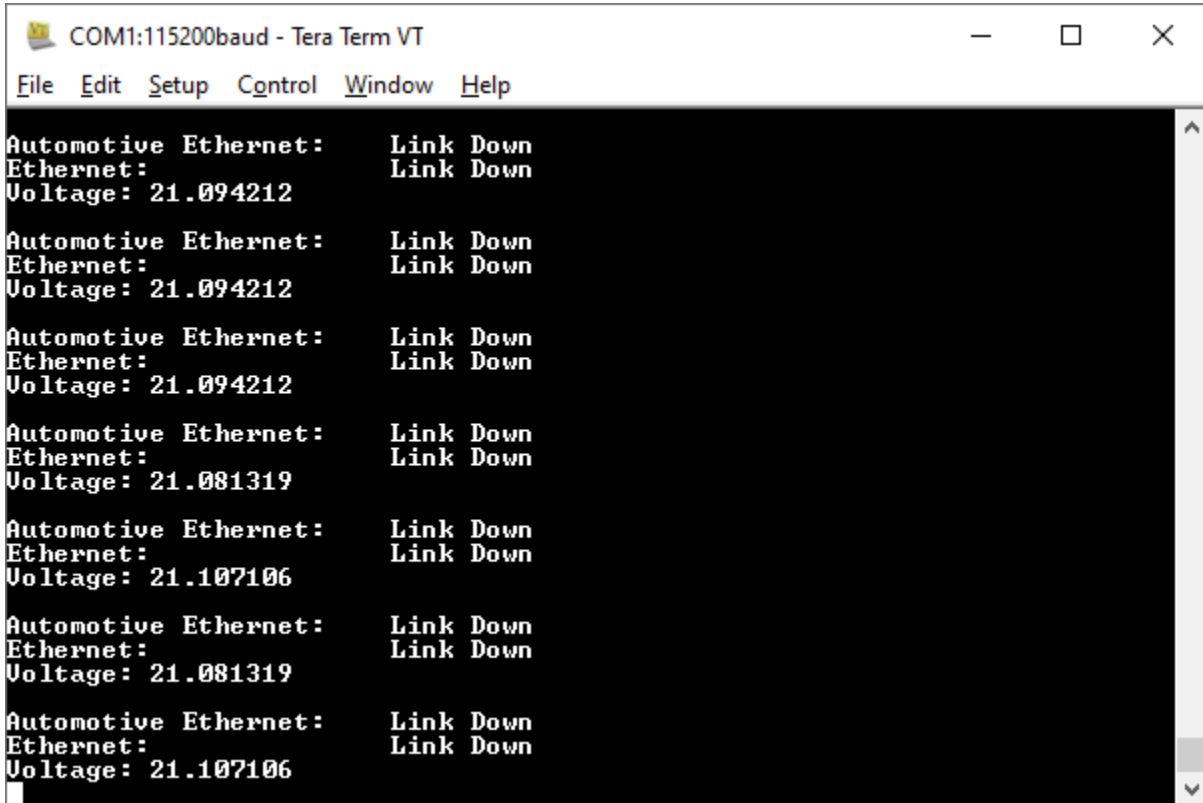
COM1:115200baud - Tera Term VT

File Edit Setup Control Window Help

Automotive Ethernet: Link Down
Ethernet: Link Down
Voltage: 21.094212

Automotive Ethernet: Link Down
Ethernet: Link Down
Voltage: 21.094212

Automotive Ethernet: Link Down
Ethernet: Link Down
Voltage: 21.094212

Automotive Ethernet: Link Down
Ethernet: Link Down
Voltage: 21.081319

Automotive Ethernet: Link Down
Ethernet: Link Down
Voltage: 21.107106

Automotive Ethernet: Link Down
Ethernet: Link Down
Voltage: 21.081319

Automotive Ethernet: Link Down
Ethernet: Link Down
Voltage: 21.107106